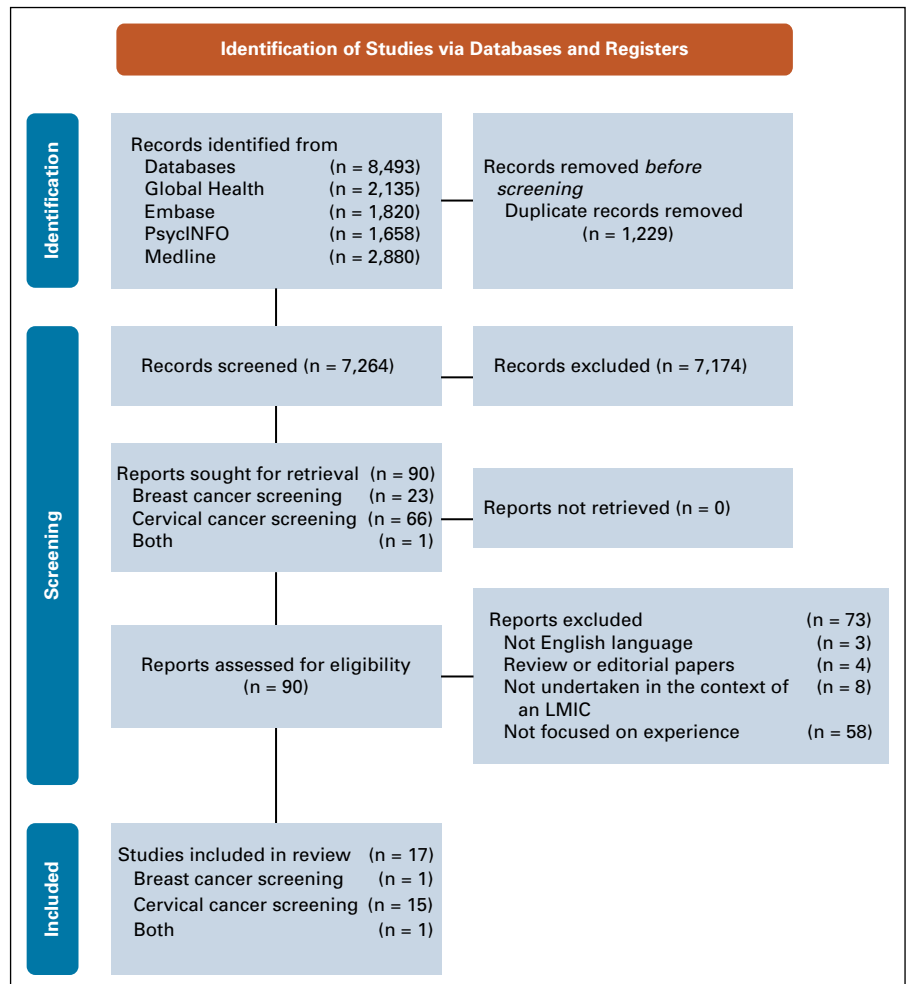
Identification of Studies via Databases and Registers

Identification

Records identified from
Databases (n = 8,493)
Global Health (n = 2,135)
Embase (n = 1,820)
PsycINFO (n = 1,658)
Medline (n = 2,880)

Records removed *before screening*
Duplicate records removed (n = 1,229)

Screening

Records screened (n = 7,264)

Records excluded (n = 7,174)

Reports sought for retrieval (n = 90)
Breast cancer screening (n = 23)
Cervical cancer screening (n = 66)
Both (n = 1)

Reports not retrieved (n = 0)

Reports assessed for eligibility (n = 90)

Reports excluded (n = 73)
Not English language (n = 3)
Review or editorial papers (n = 4)
Not undertaken in the context of an LMIC (n = 8)
Not focused on experience (n = 58)

Included

Studies included in review (n = 17)
Breast cancer screening (n = 1)
Cervical cancer screening (n = 15)
Both (n = 1)